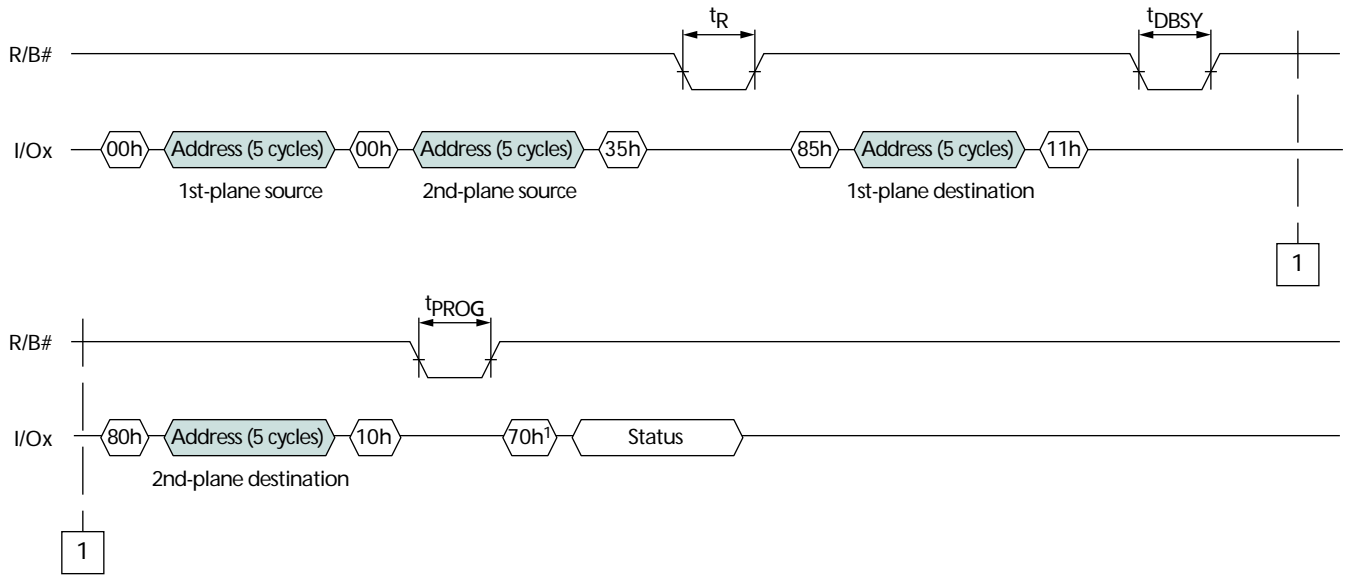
$t_R$

$t_{DBSY}$

R/B#

I/Ox 00h Address (5 cycles) 00h Address (5 cycles) 35h 85h Address (5 cycles) 11h

1st-plane source

2nd-plane source

1st-plane destination

1

$t_{PROG}$

R/B#

I/Ox 80h Address (5 cycles) 10h $70h^1$ Status

2nd-plane destination

1